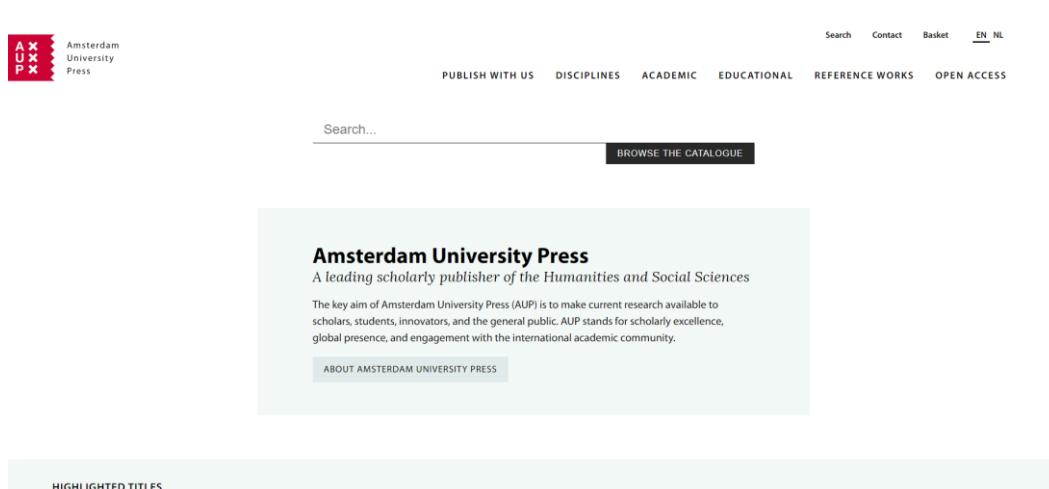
A ✕
U ✕
P ✕

Amsterdam University Press

Search Contact Basket EN NL

PUBLISH WITH US DISCIPLINES ACADEMIC EDUCATIONAL REFERENCE WORKS OPEN ACCESS

Search...

BROWSE THE CATALOGUE

Amsterdam University Press

A leading scholarly publisher of the Humanities and Social Sciences

The key aim of Amsterdam University Press (AUP) is to make current research available to scholars, students, innovators, and the general public. AUP stands for scholarly excellence, global presence, and engagement with the international academic community.

ABOUT AMSTERDAM UNIVERSITY PRESS

HIGHLIGHTED TITLES